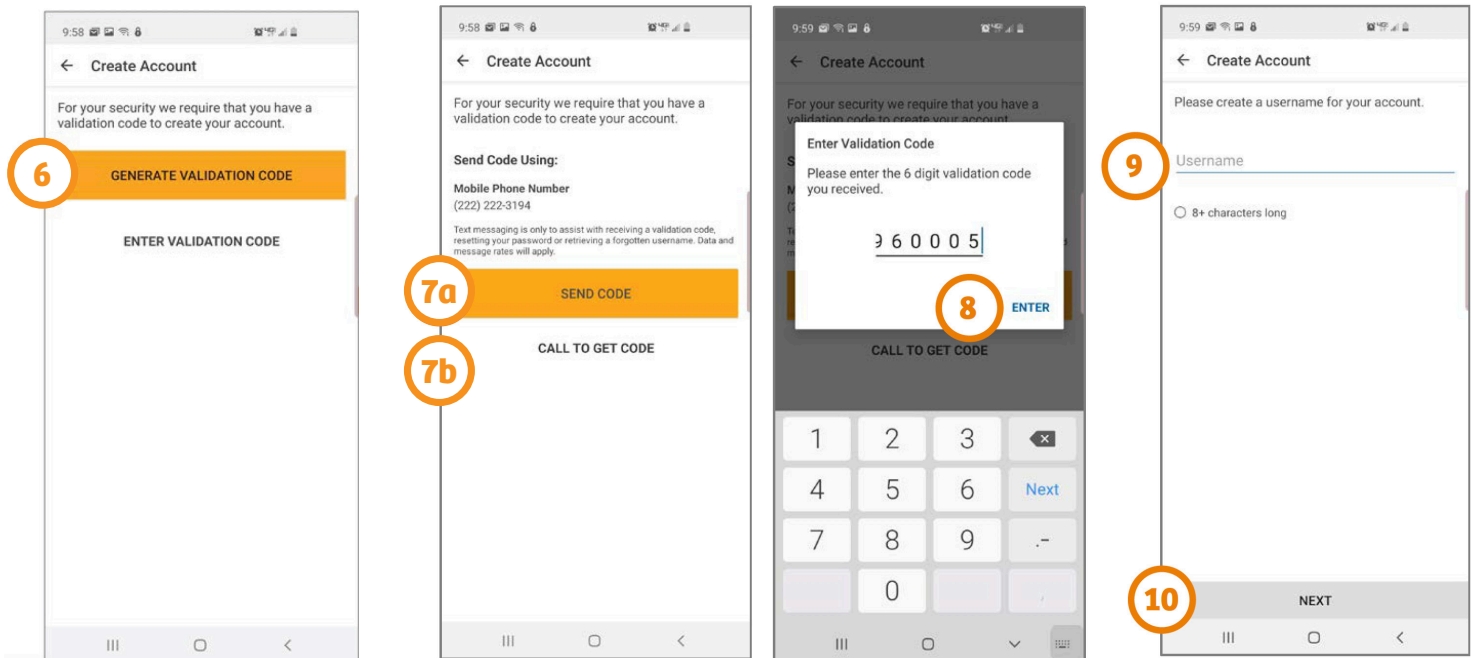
9:58

← Create Account

For your security we require that you have a validation code to create your account.

6

GENERATE VALIDATION CODE

ENTER VALIDATION CODE

III ○ <

9:58

← Create Account

For your security we require that you have a validation code to create your account.

Send Code Using:

Mobile Phone Number
(222) 222-3194

Text messaging is only to assist with receiving a validation code, resetting your password or retrieving a forgotten username. Data and message rates will apply.

7a

SEND CODE

7b

CALL TO GET CODE

III ○ <

9:59

← Create Account

For your security we require that you have a validation code to create your account.

Enter Validation Code

Please enter the 6 digit validation code you received.

960005

8

ENTER

CALL TO GET CODE

| 1 | 2 | 3 | ⌫ |
|---|---|---|---|
| 4 | 5 | 6 | Next |
| 7 | 8 | 9 | .- |
|  | 0 |  | , |

III ○ ∨

9:59

← Create Account

Please create a username for your account.

9

Username

8+ characters long

10

NEXT

III ○ <